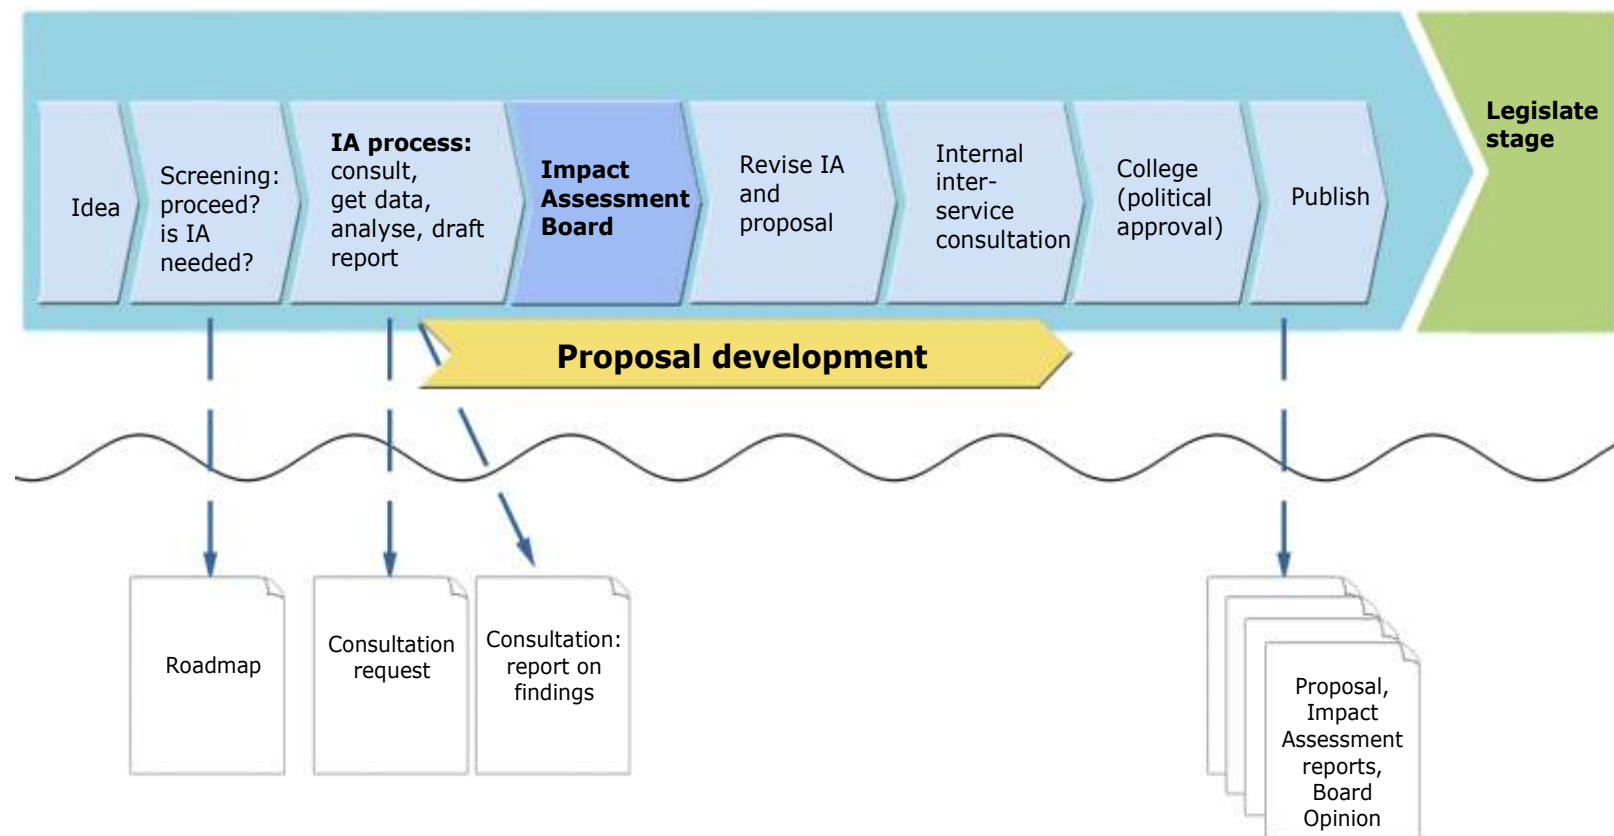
Idea

Screening: proceed? is IA needed?

**IA process:** consult, get data, analyse, draft report

**Impact Assessment Board**

Revise IA and proposal

Internal inter-service consultation

College (political approval)

Publish

**Legislate stage**

**Proposal development**

Roadmap

Consultation request

Consultation: report on findings

Proposal, Impact Assessment reports, Board Opinion